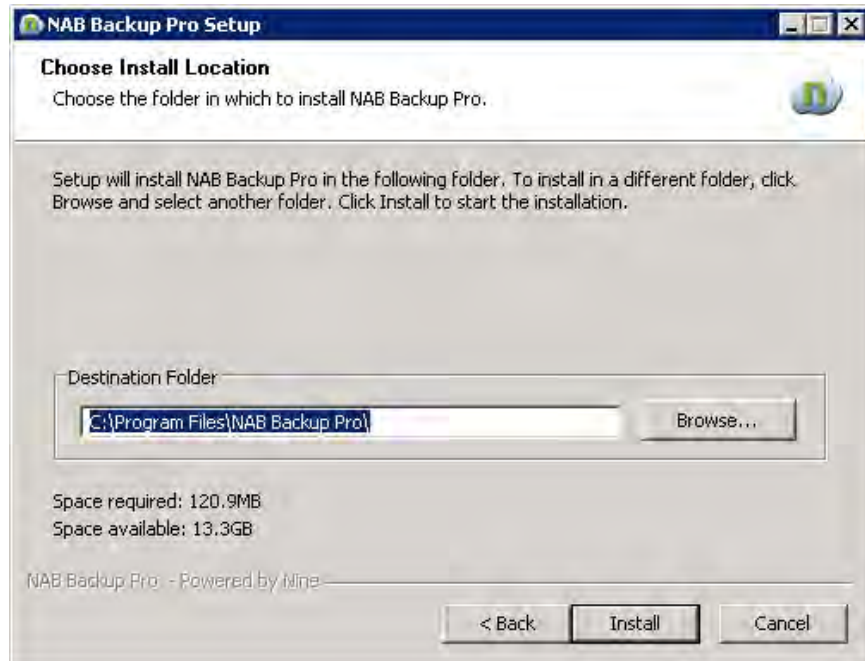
NAB Backup Pro Setup

Choose Install Location

Choose the folder in which to install NAB Backup Pro.

Setup will install NAB Backup Pro in the following folder. To install in a different folder, click Browse and select another folder. Click Install to start the installation.

Destination Folder

C:\Program Files\NAB Backup Pro\

Browse...

Space required: 120.9MB

Space available: 13.3GB

NAB Backup Pro - Powered by Nine

< Back

Install

Cancel